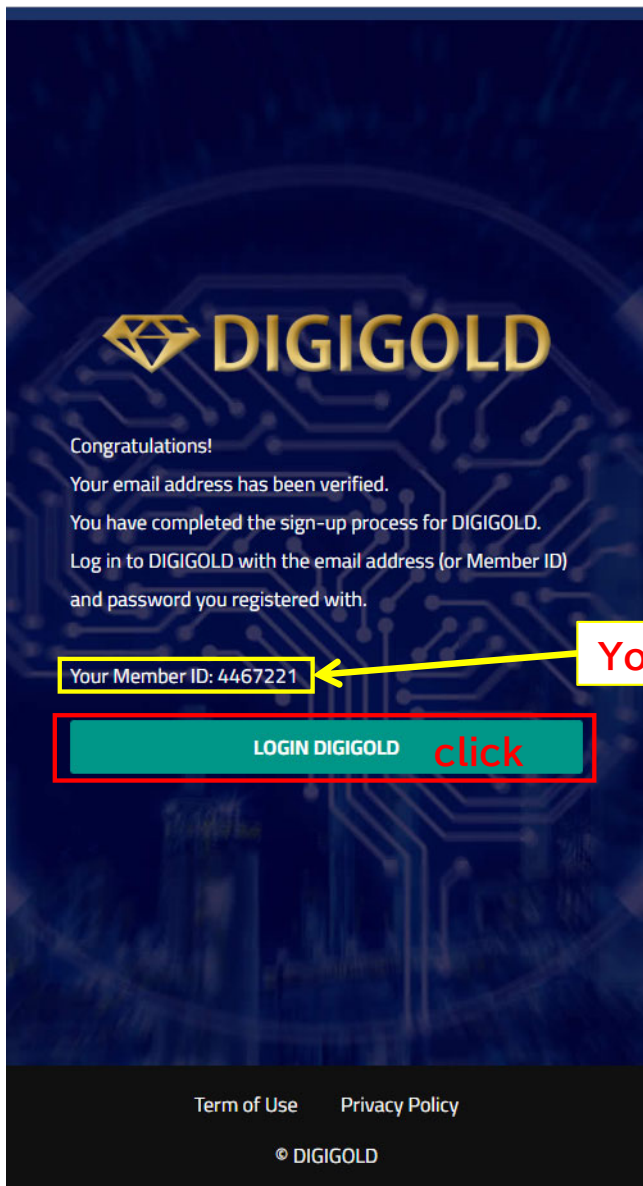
DIGIGOLD

Congratulations!
Your email address has been verified.
You have completed the sign-up process for DIGIGOLD.
Log in to DIGIGOLD with the email address (or Member ID) and password you registered with.

Your Member ID: 4467221

Yo

LOGIN DIGIGOLD

click

Term of Use Privacy Policy

© DIGIGOLD